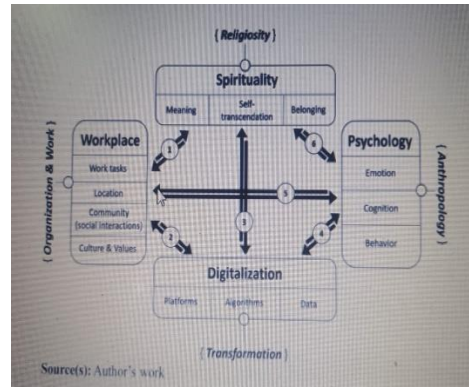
{ Religiosity }

Spirituality

Meaning | Self-transcendence | Belonging

{ Organization & Work }

Workplace

Work tasks

Location

Community (social interactions)

Culture & Values

Psychology

Emotion

Cognition

Behavior

{ Anthropology }

1

2

3

4

5

6

Digitalization

Platforms | Algorithms | Data

{ Transformation }

Source(s): Author's work